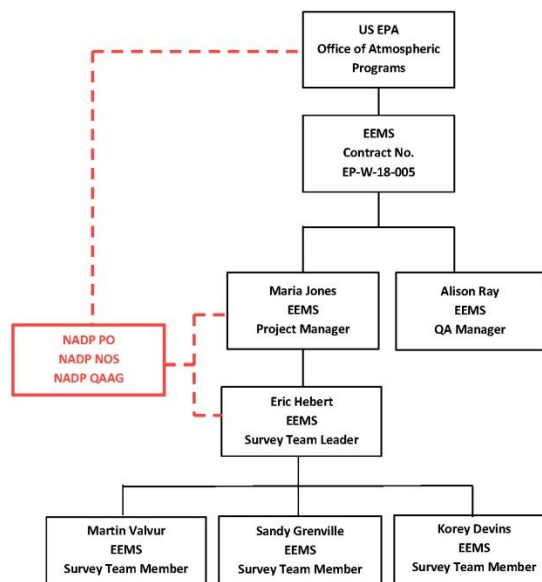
US EPA
Office of Atmospheric Programs

EEMS
Contract No.
EP-W-18-005

Maria Jones
EEMS
Project Manager

Alison Ray
EEMS
QA Manager

NADP PO
NADP NOS
NADP QAAG

Eric Hebert
EEMS
Survey Team Leader

Martin Valvur
EEMS
Survey Team Member

Sandy Grenville
EEMS
Survey Team Member

Korey Devins
EEMS
Survey Team Member